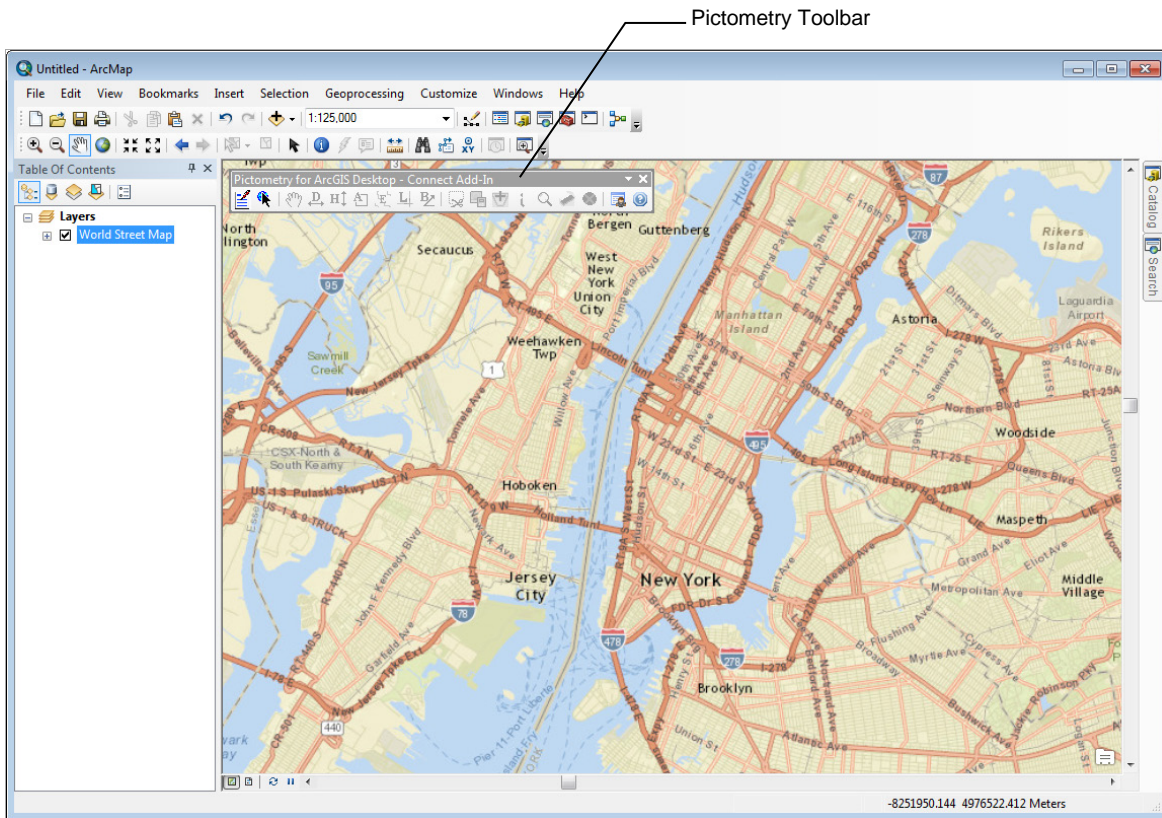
Pictometry Toolbar

Untitled - ArcMap

File Edit View Bookmarks Insert Selection Geoprocessing Customize Windows Help

1:125,000

Table Of Contents

Layers

World Street Map

Pictometry for ArcGIS Desktop - Connect Add-In

Catalog

Search

North Bergen
Guttenberg
Secaucus
West New York
Union City
Weehawken Twp
Manhattan Island
Astoria
Rikers Island
Laguardia Airport
Sawmill Creek
New Jersey Tpke
CSX-North & South Kearny
Hoboken
Jersey City
New York
Woodside
Maspeth
Middle Village
Brooklyn
Union St
Atlantic Ave
Myrtle Ave
Flushing Ave
Metropolitan Ave
Grand Ave
Queens Blvd
Northern Blvd
Ditmars Blvd
Broadway
Bushwick Ave
Holland Tunl
Lincoln Tunl
Pier 11-Port Liberte
US-1 S Pulaski Skwy
US-1 & 9-TRUCK
John F Kennedy Blvd
Garfield Ave
CR-508
95
1
78
478
278
495
440
87

-8251950.144 4976522.412 Meters